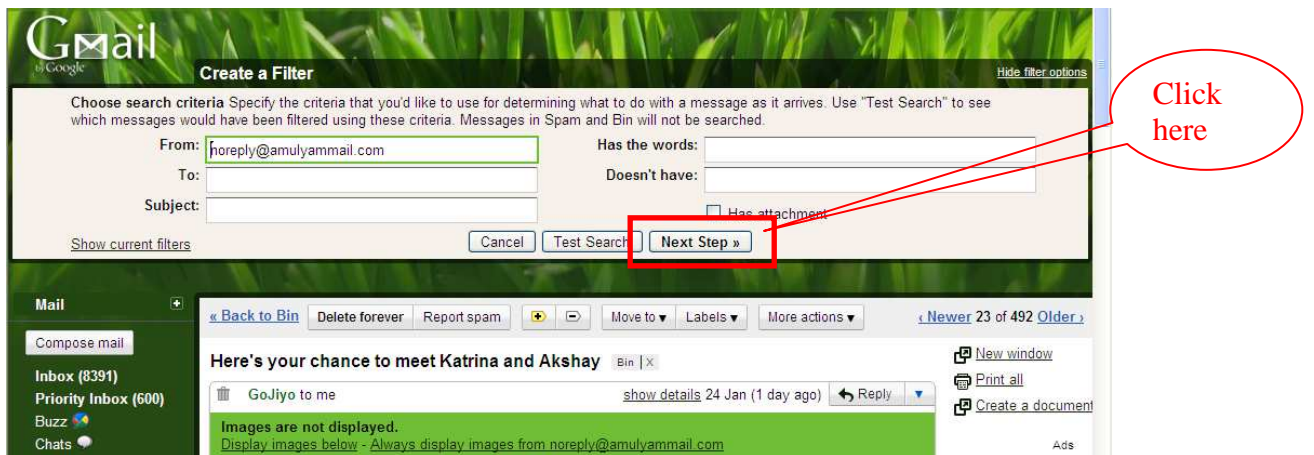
GMail by Google

Create a Filter

Hide filter options

Choose search criteria Specify the criteria that you'd like to use for determining what to do with a message as it arrives. Use "Test Search" to see which messages would have been filtered using these criteria. Messages in Spam and Bin will not be searched.

From: noreply@amulyammail.com

Has the words:

To:

Doesn't have:

Subject:

Has attachment

Show current filters

Cancel

Test Search

Next Step »

Click here

Mail

Compose mail

Inbox (8391)

Priority Inbox (600)

Buzz

Chats

« Back to Bin

Delete forever

Report spam

Move to ▾

Labels ▾

More actions ▾

‹ Newer 23 of 492 Older ›

Here's your chance to meet Katrina and Akshay

Bin | X

New window

Print all

Create a document

GoJiyo to me

show details 24 Jan (1 day ago)

Reply

Images are not displayed.

Display images below - Always display images from noreply@amulyammail.com

Ads